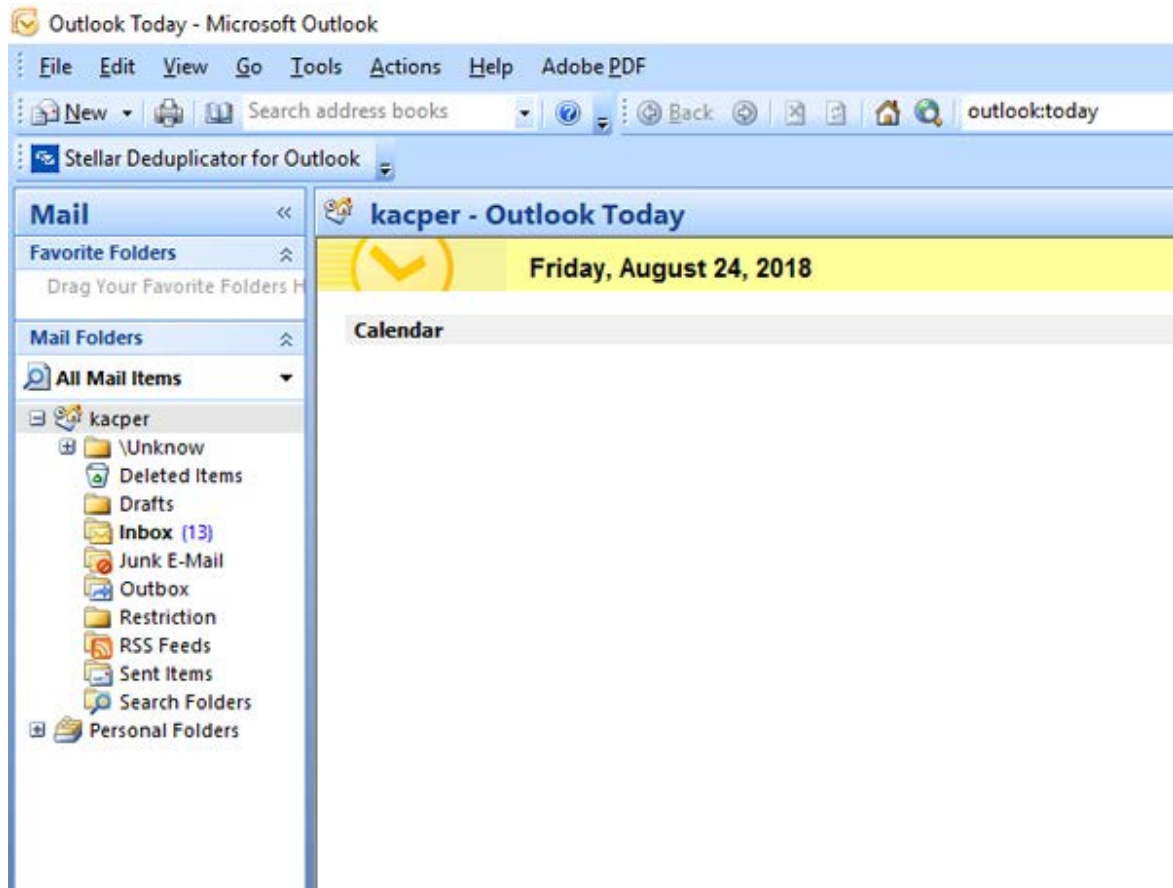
Outlook Today - Microsoft Outlook

File Edit View Go Tools Actions Help Adobe PDF

New Search address books Back outlook:today

Stellar Deduplicator for Outlook

Mail

Favorite Folders

Drag Your Favorite Folders H

Mail Folders

All Mail Items

kacper
\Unknow
Deleted Items
Drafts
Inbox (13)
Junk E-Mail
Outbox
Restriction
RSS Feeds
Sent Items
Search Folders
Personal Folders

kacper - Outlook Today

Friday, August 24, 2018

Calendar